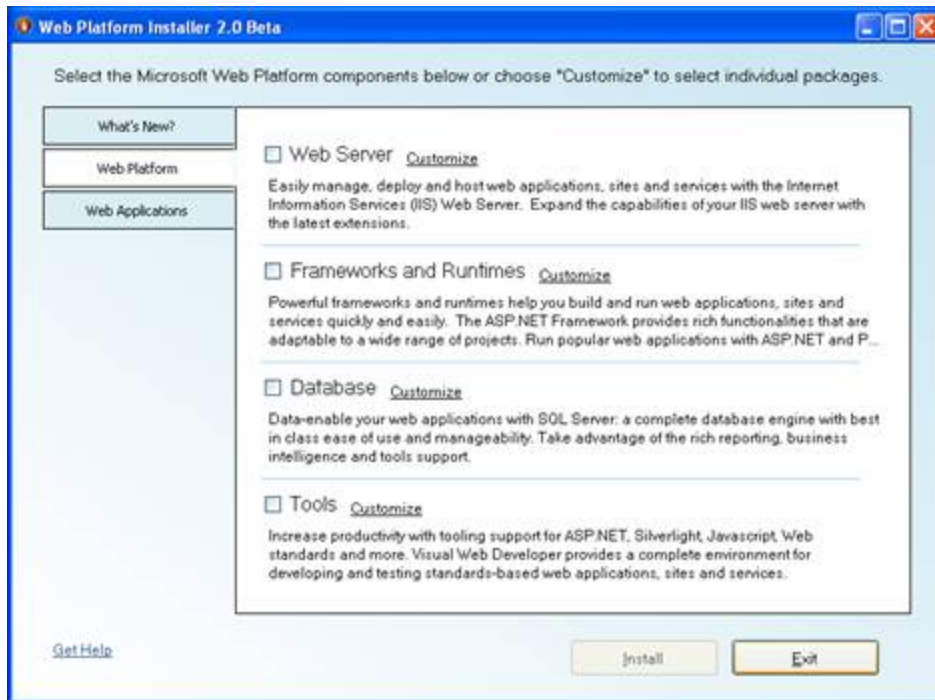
Web Platform Installer 2.0 Beta

Select the Microsoft Web Platform components below or choose "Customize" to select individual packages.

What's New?

Web Platform

Web Applications

☐ Web Server Customize

Easily manage, deploy and host web applications, sites and services with the Internet Information Services (IIS) Web Server. Expand the capabilities of your IIS web server with the latest extensions.

☐ Frameworks and Runtimes Customize

Powerful frameworks and runtimes help you build and run web applications, sites and services quickly and easily. The ASP.NET Framework provides rich functionalities that are adaptable to a wide range of projects. Run popular web applications with ASP.NET and P...

☐ Database Customize

Data-enable your web applications with SQL Server: a complete database engine with best in class ease of use and manageability. Take advantage of the rich reporting, business intelligence and tools support.

☐ Tools Customize

Increase productivity with tooling support for ASP.NET, Silverlight, Javascript, Web standards and more. Visual Web Developer provides a complete environment for developing and testing standards-based web applications, sites and services.

Get Help

Install

Exit